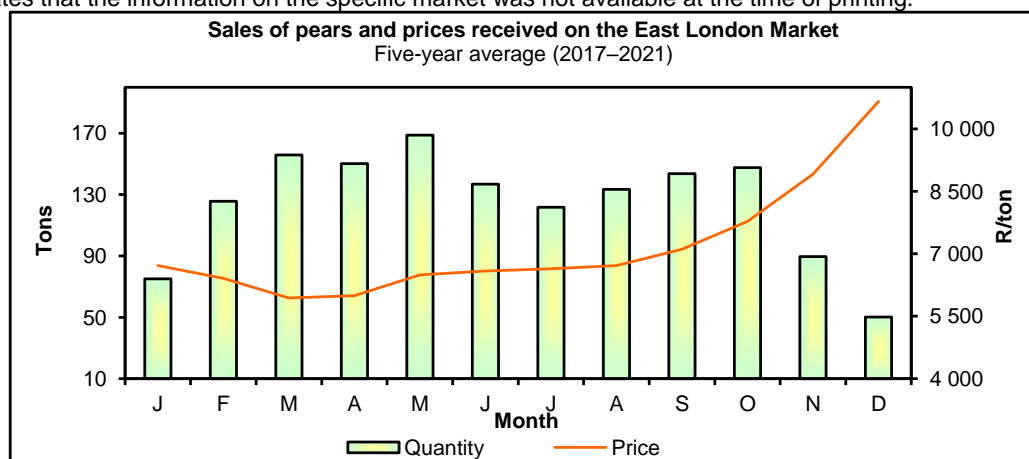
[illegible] that the information on the specific market was not available at the time of printing.

Sales of pears and prices received on the East London Market
Five-year average (2017–2021)

Tons
170
130
90
50
10

R/ton
10 000
8 500
7 000
5 500
4 000

J F M A M J J A S O N D
Month

Quantity
Price